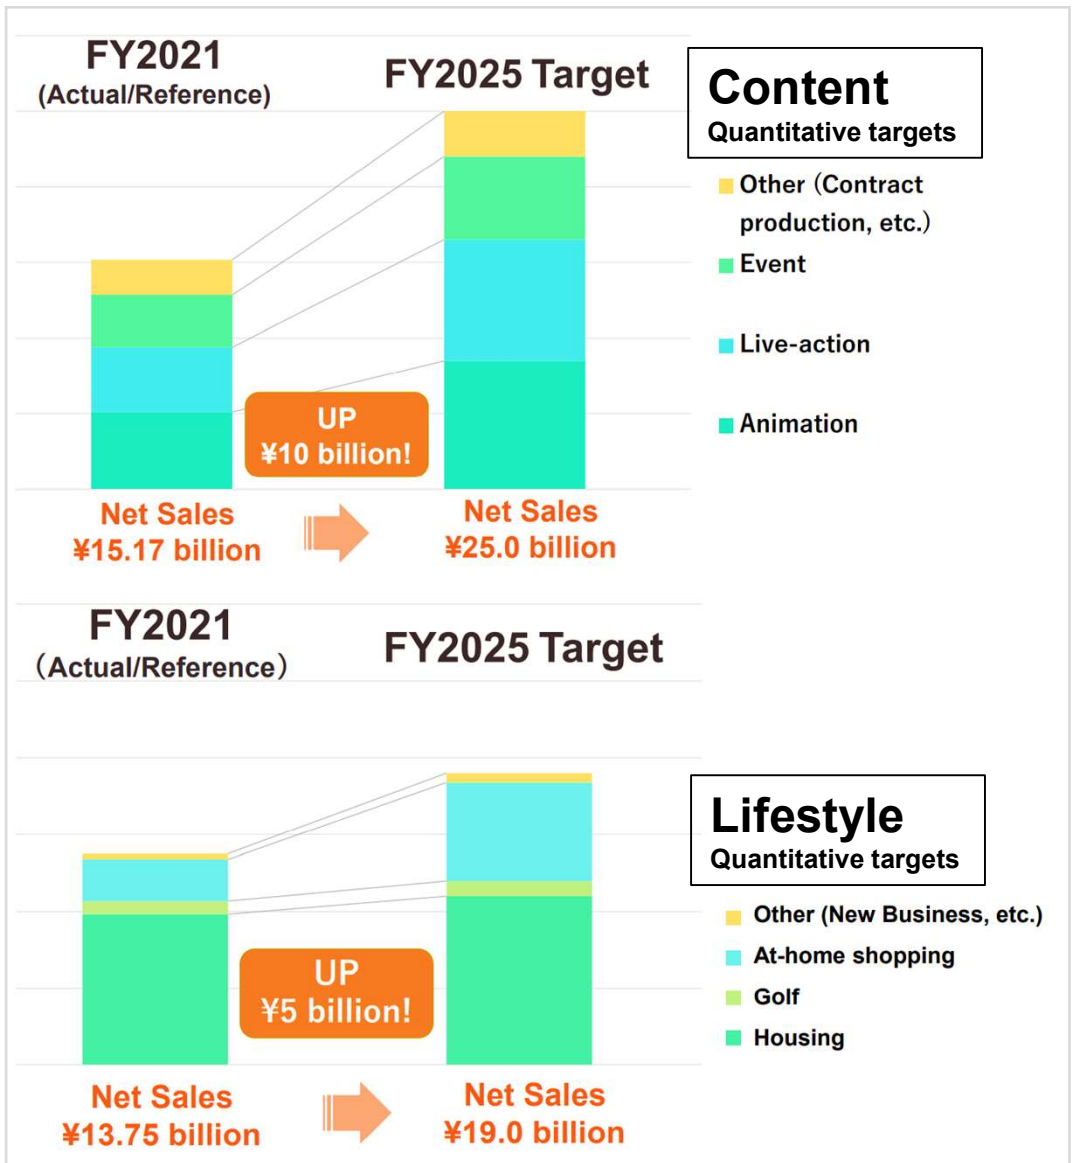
FY2021
(Actual/Reference)

FY2025 Target

Content
Quantitative targets

Other (Contract production, etc.)
Event
Live-action
Animation

UP
¥10 billion!

Net Sales
¥15.17 billion

Net Sales
¥25.0 billion

FY2021
(Actual/Reference)

FY2025 Target

Lifestyle
Quantitative targets

Other (New Business, etc.)
At-home shopping
Golf
Housing

UP
¥5 billion!

Net Sales
¥13.75 billion

Net Sales
¥19.0 billion